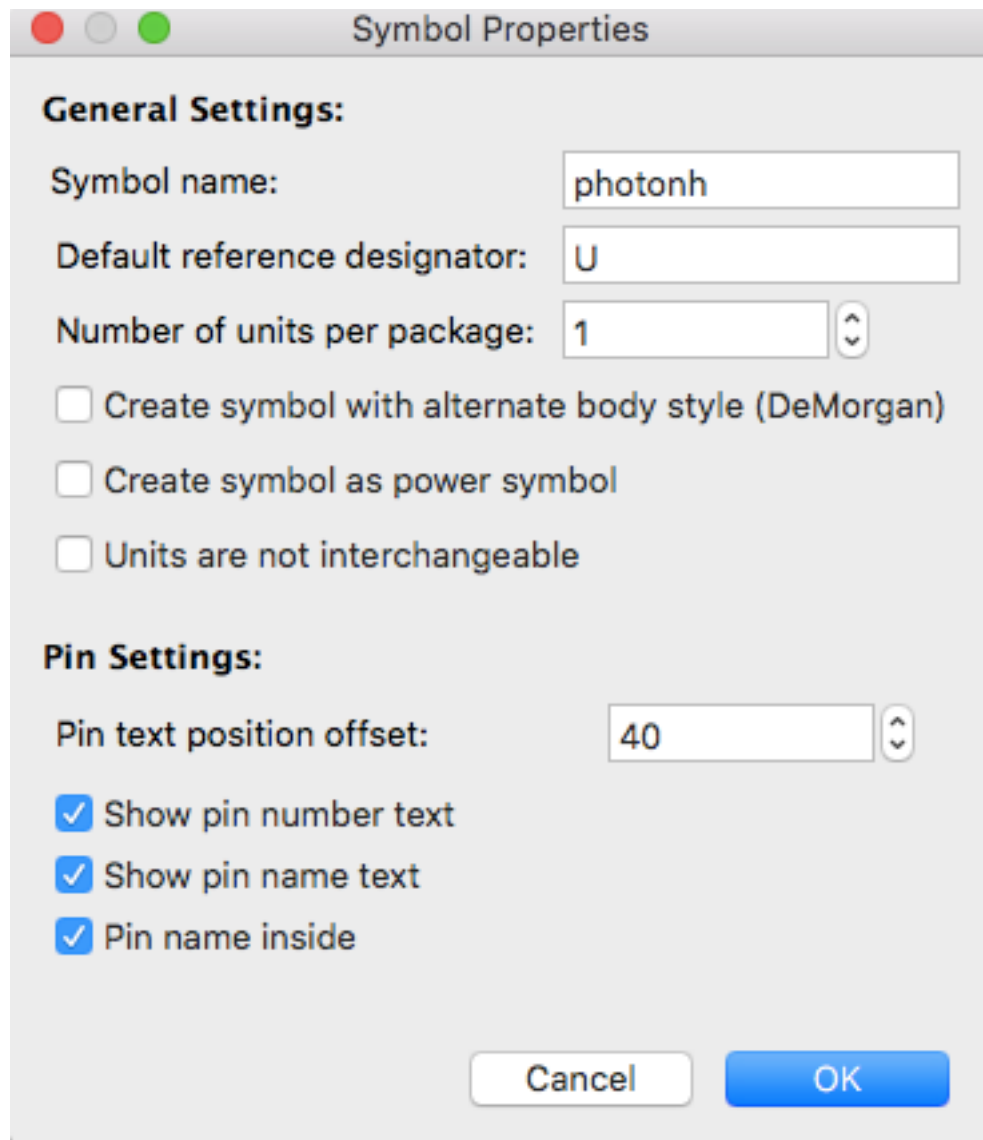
Symbol Properties

General Settings:

Symbol name: photonh

Default reference designator: U

Number of units per package: 1

Create symbol with alternate body style (DeMorgan)

Create symbol as power symbol

Units are not interchangeable

Pin Settings:

Pin text position offset: 40

Show pin number text

Show pin name text

Pin name inside

Cancel

OK